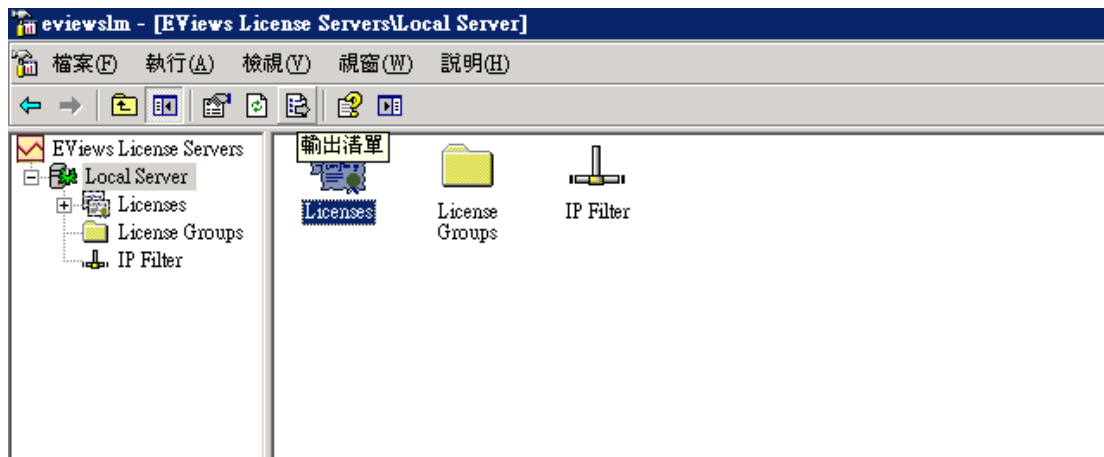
eviewslm - [EViews License Servers\Local Server]

檔案(F) 執行(A) 檢視(V) 視窗(W) 說明(H)

EViews License Servers
Local Server
Licenses
License Groups
IP Filter

輸出清單
Licenses
License Groups
IP Filter